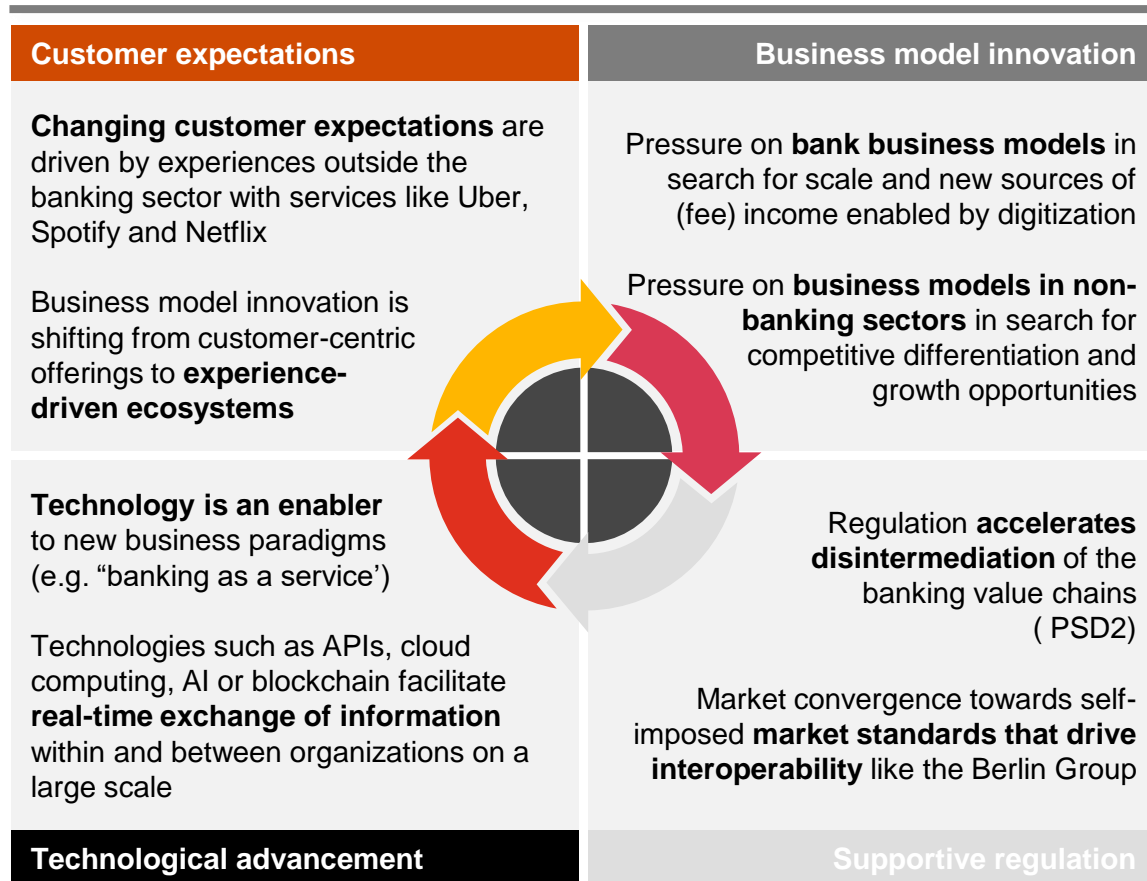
Customer expectations

Business model innovation

Changing customer expectations are driven by experiences outside the banking sector with services like Uber, Spotify and Netflix

Business model innovation is shifting from customer-centric offerings to experience-driven ecosystems

Pressure on bank business models in search for scale and new sources of (fee) income enabled by digitization

Pressure on business models in non-banking sectors in search for competitive differentiation and growth opportunities

Technology is an enabler to new business paradigms (e.g. “banking as a service’)

Technologies such as APIs, cloud computing, AI or blockchain facilitate real-time exchange of information within and between organizations on a large scale

Regulation accelerates disintermediation of the banking value chains ( PSD2)

Market convergence towards self-imposed market standards that drive interoperability like the Berlin Group

Technological advancement

Supportive regulation